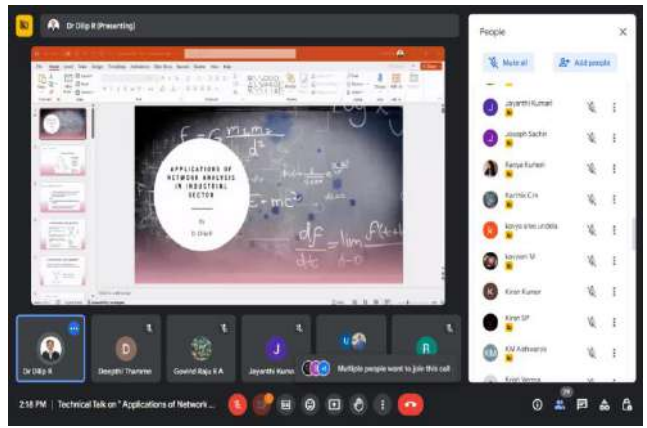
Dr Dilip R (Presenting)

APPLICATIONS OF NETWORK ANALYSIS IN INDUSTRIAL SECTOR

By
Dr Dilip R

$F = G\frac{m_1 m_2}{d^2}$

$E = mc^2$

$\frac{df}{dt} = \lim_{h \to 0} \frac{f(t+h)}{h}$

People

Mute all

Add people

Jayanthi Kumari

Joseph Sachin

Ramya Kumari

Karthik C.N

kavya sree undela

kavyasri M

Kiran Kumar

Kiran SP

KM Aishwarya

Kiran Verma

Dr Dilip R

Deepthi Thamme

Govind Raju K A

Jayanthi Kuma

Multiple people want to join this call

2:18 PM | Technical Talk on "Applications of Network...

29